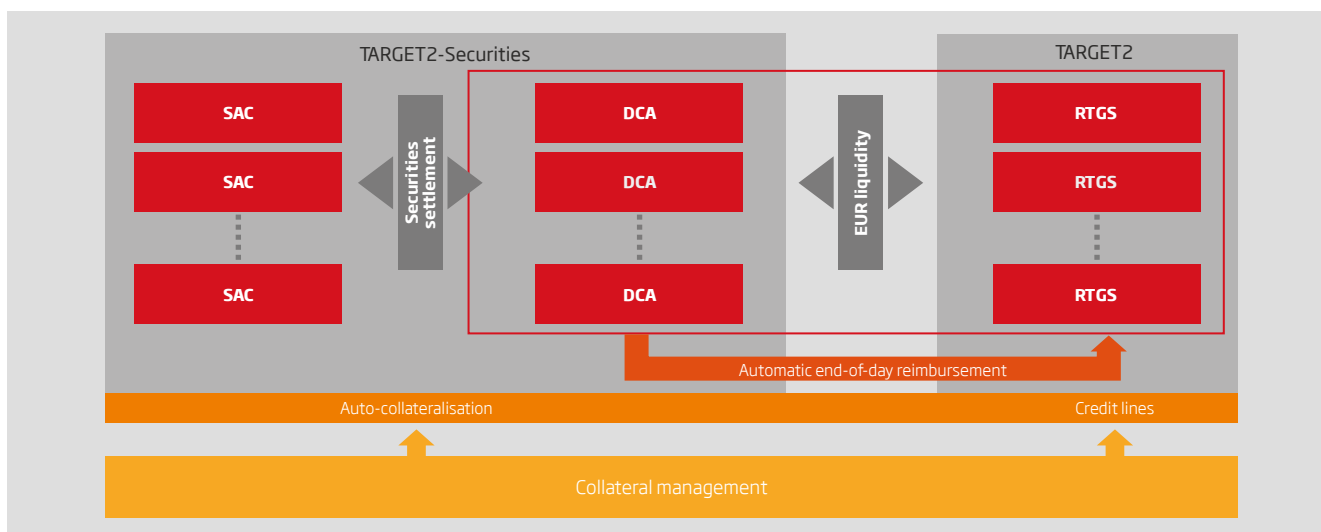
TARGET2-Securities

TARGET2

SAC

SAC

SAC

Securities settlement

DCA

DCA

DCA

EUR liquidity

RTGS

RTGS

RTGS

Automatic end-of-day reimbursement

Auto-collateralisation

Credit lines

Collateral management